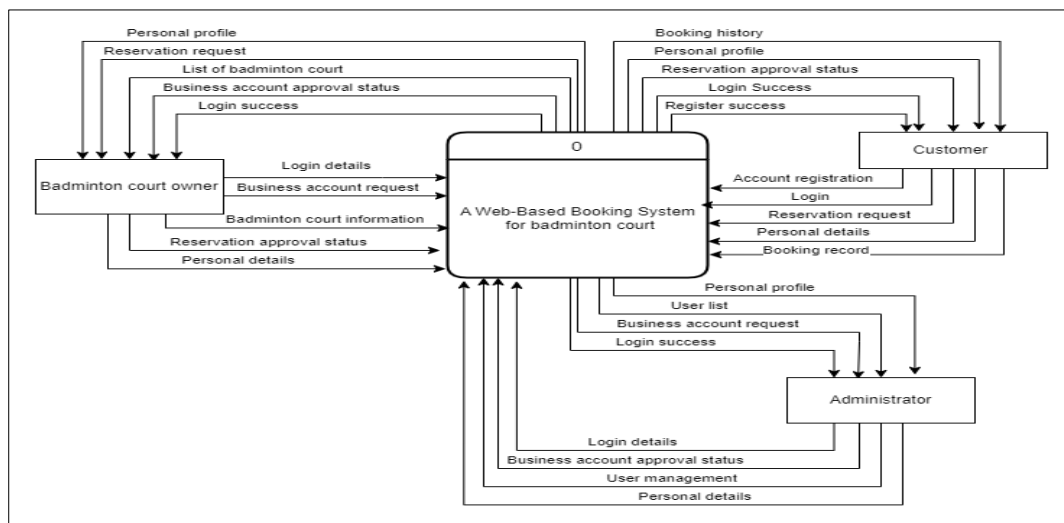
Personal profile
Reservation request
List of badminton court
Business account approval status
Login success

Booking history
Personal profile
Reservation approval status
Login Success
Register success

Badminton court owner

Login details
Business account request
Badminton court information
Reservation approval status
Personal details

0

A Web-Based Booking System for badminton court

Customer

Account registration
Login
Reservation request
Personal details
Booking record

Personal profile
User list
Business account request
Login success

Administrator

Login details
Business account approval status
User management
Personal details